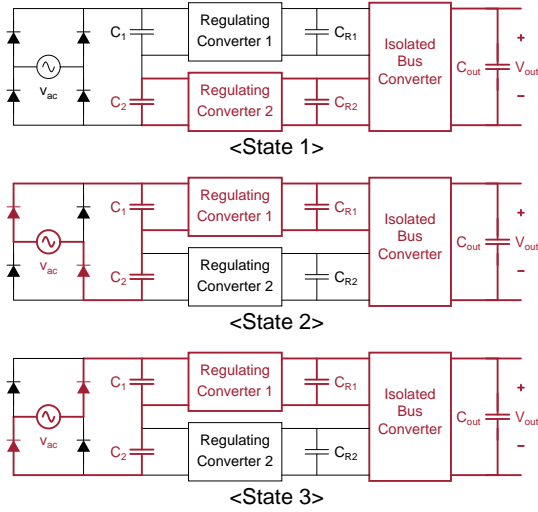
$v_{ac}$ $C_1$ Regulating Converter 1 $C_{R1}$ Isolated Bus Converter $C_{out}$ + $V_{out}$ − $C_2$ Regulating Converter 2 $C_{R2}$

<State 1>

$v_{ac}$ $C_1$ Regulating Converter 1 $C_{R1}$ Isolated Bus Converter $C_{out}$ + $V_{out}$ − $C_2$ Regulating Converter 2 $C_{R2}$

<State 2>

$v_{ac}$ $C_1$ Regulating Converter 1 $C_{R1}$ Isolated Bus Converter $C_{out}$ + $V_{out}$ − $C_2$ Regulating Converter 2 $C_{R2}$

<State 3>